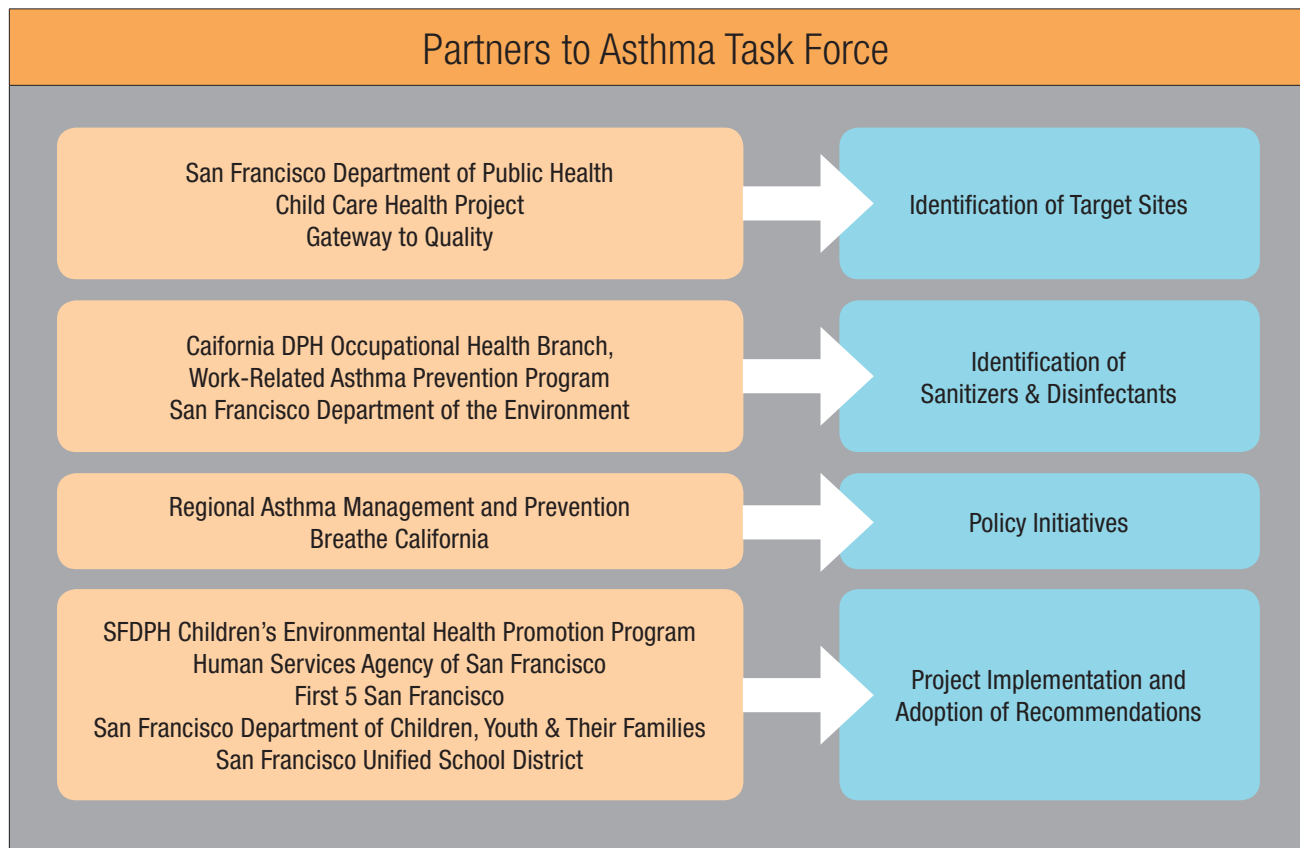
Partners to Asthma Task Force

San Francisco Department of Public Health
Child Care Health Project
Gateway to Quality

Identification of Target Sites

Caifornia DPH Occupational Health Branch,
Work-Related Asthma Prevention Program
San Francisco Department of the Environment

Identification of
Sanitizers & Disinfectants

Regional Asthma Management and Prevention
Breathe California

Policy Initiatives

SFDPH Children's Environmental Health Promotion Program
Human Services Agency of San Francisco
First 5 San Francisco
San Francisco Department of Children, Youth & Their Families
San Francisco Unified School District

Project Implementation and
Adoption of Recommendations